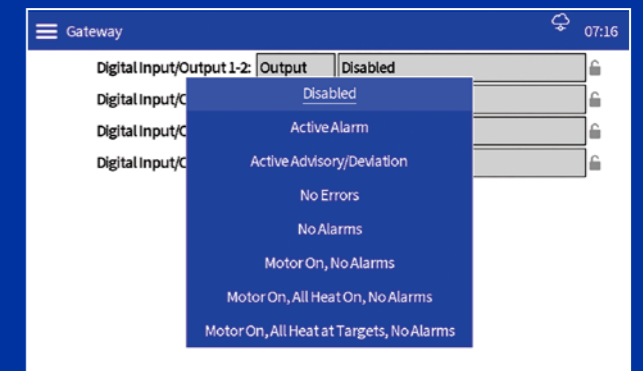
Gateway 07:16

Digital Input/Output 1-2: Output Disabled

Digital Input/O

Digital Input/O

Digital Input/O

Disabled

Active Alarm

Active Advisory/Deviation

No Errors

No Alarms

Motor On, No Alarms

Motor On, All Heat On, No Alarms

Motor On, All Heat at Targets, No Alarms